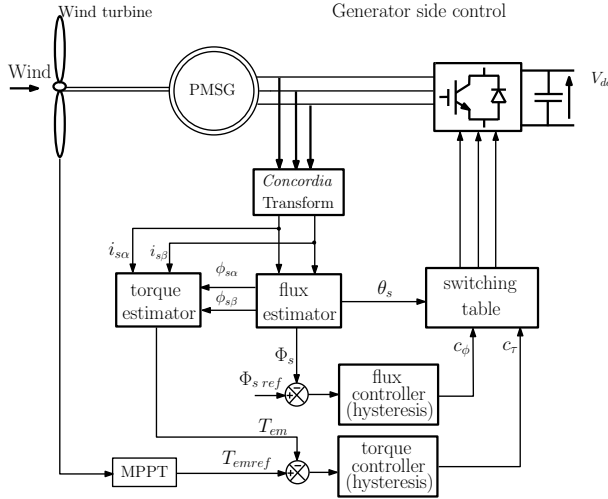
Wind turbine

Generator side control

Wind

PMSG

$V_{dc}$

*Concordia* Transform

$i_{s\alpha}$

$i_{s\beta}$

$\phi_{s\alpha}$

$\phi_{s\beta}$

torque estimator

flux estimator

$\theta_s$

switching table

$\Phi_s$

$\Phi_{s\,ref}$

flux controller (hysteresis)

$c_\phi$

$c_\tau$

$T_{em}$

MPPT

$T_{emref}$

torque controller (hysteresis)